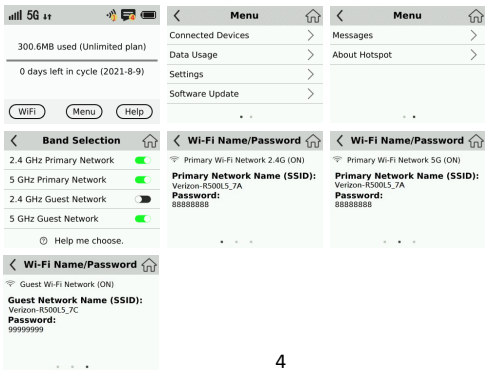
5G

300.6MB used (Unlimited plan)

0 days left in cycle (2021-8-9)

WiFi

Menu

Help

Menu

Connected Devices

Data Usage

Settings

Software Update

Menu

Messages

About Hotspot

Band Selection

2.4 GHz Primary Network

5 GHz Primary Network

2.4 GHz Guest Network

5 GHz Guest Network

Help me choose.

Wi-Fi Name/Password

Primary Wi-Fi Network 2.4G (ON)

Primary Network Name (SSID):
Verizon-R500L5_7A
Password:
88888888

Wi-Fi Name/Password

Primary Wi-Fi Network 5G (ON)

Primary Network Name (SSID):
Verizon-R500L5_7A
Password:
88888888

Wi-Fi Name/Password

Guest Wi-Fi Network (ON)

Guest Network Name (SSID):
Verizon-R500L5_7C
Password:
99999999

4